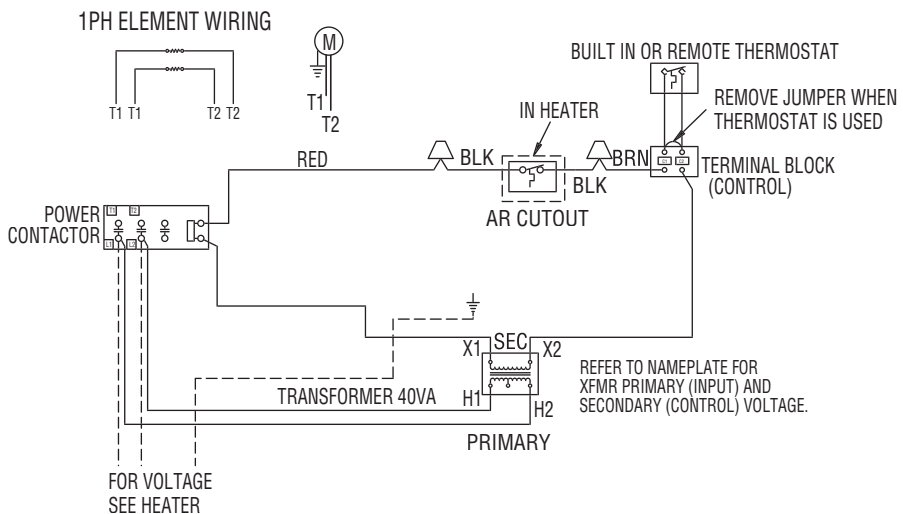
1PH ELEMENT WIRING

T1 T1 T2 T2

M

T1
T2

BUILT IN OR REMOTE THERMOSTAT

REMOVE JUMPER WHEN THERMOSTAT IS USED

IN HEATER

RED

BLK

BRN

BLK

TERMINAL BLOCK (CONTROL)

AR CUTOUT

POWER CONTACTOR

SEC

X1

X2

REFER TO NAMEPLATE FOR XFMR PRIMARY (INPUT) AND SECONDARY (CONTROL) VOLTAGE.

TRANSFORMER 40VA

H1

H2

PRIMARY

FOR VOLTAGE SEE HEATER